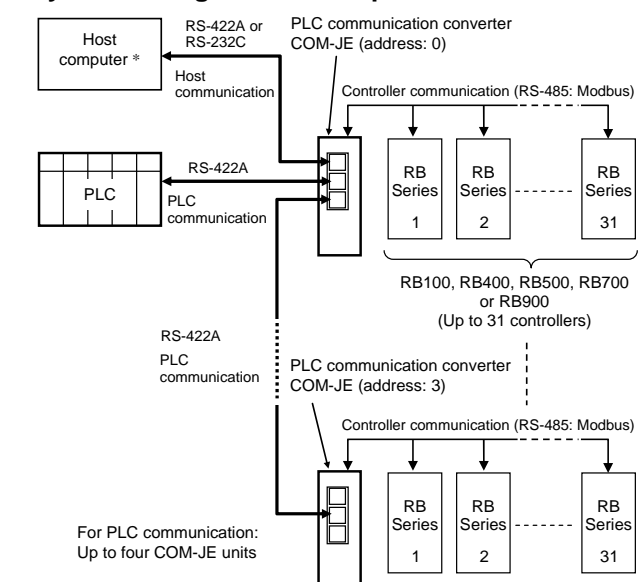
Host computer *

RS-422A or RS-232C

Host communication

PLC communication converter COM-JE (address: 0)

Controller communication (RS-485: Modbus)

RB Series 1

RB Series 2

RB Series 31

PLC

RS-422A

PLC communication

RB100, RB400, RB500, RB700 or RB900 (Up to 31 controllers)

RS-422A

PLC communication

PLC communication converter COM-JE (address: 3)

Controller communication (RS-485: Modbus)

RB Series 1

RB Series 2

RB Series 31

For PLC communication: Up to four COM-JE units